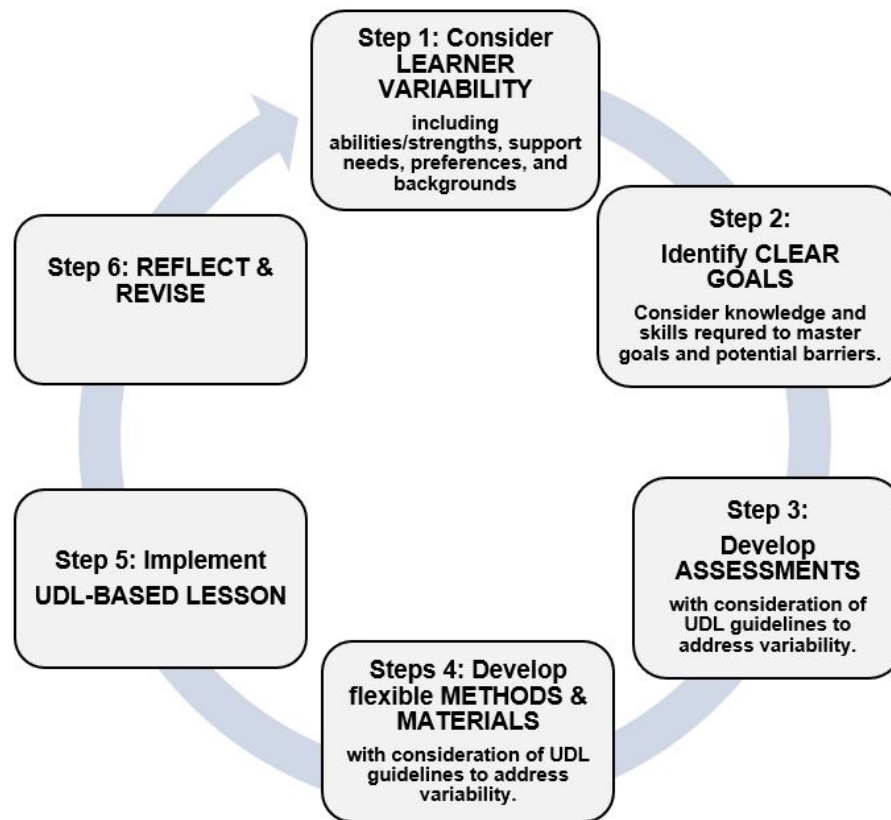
Step 1: Consider LEARNER VARIABILITY

including abilities/strengths, support needs, preferences, and backgrounds

Step 2: Identify CLEAR GOALS

Consider knowledge and skills requred to master goals and potential barriers.

Step 3: Develop ASSESSMENTS

with consideration of UDL guidelines to address variability.

Steps 4: Develop flexible METHODS & MATERIALS

with consideration of UDL guidelines to address variability.

Step 5: Implement UDL-BASED LESSON

Step 6: REFLECT & REVISE